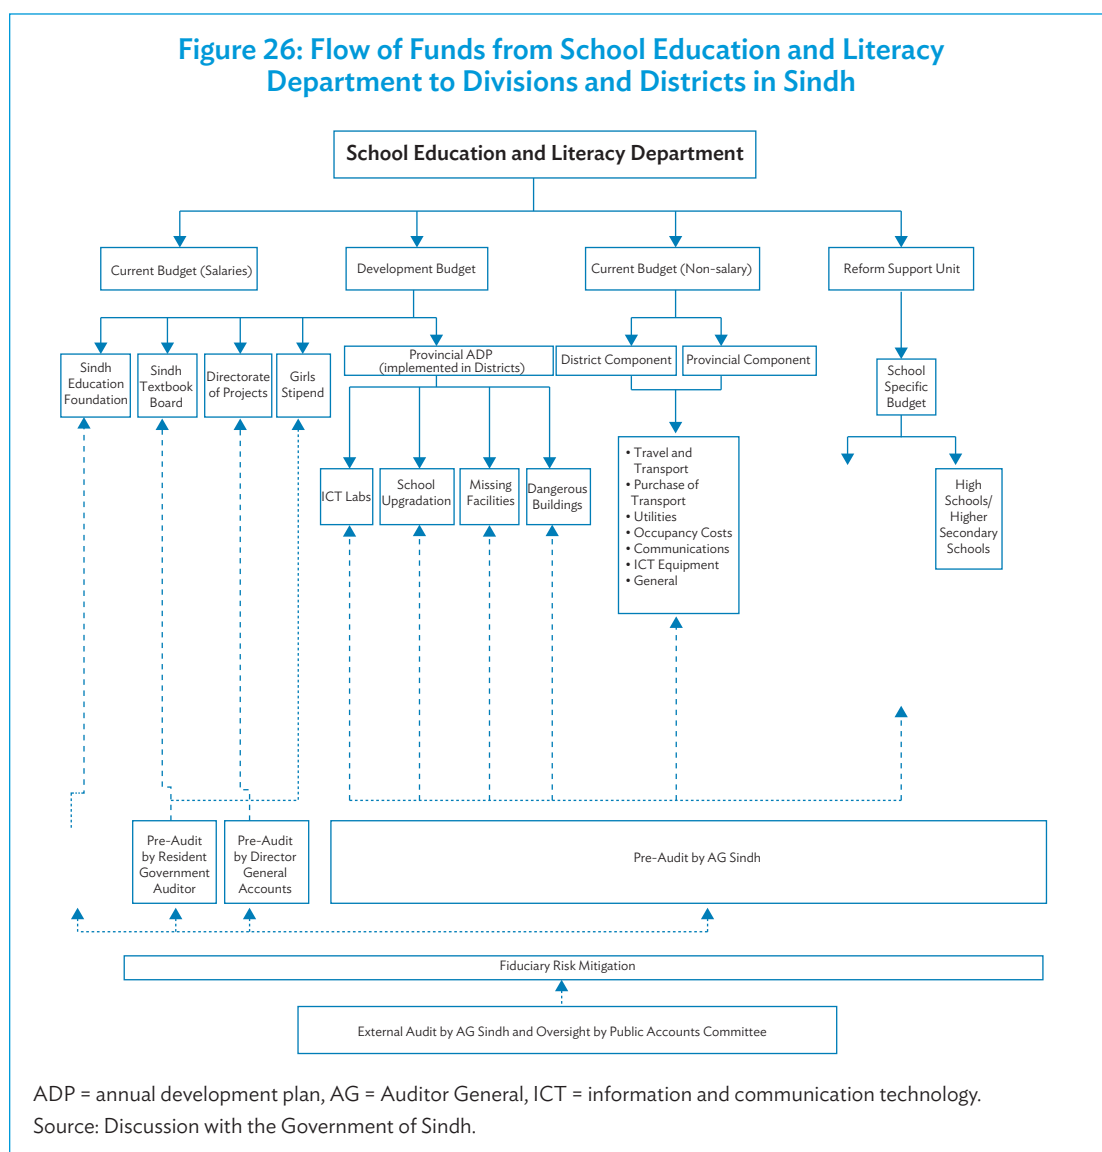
Figure 26: Flow of Funds from School Education and Literacy Department to Divisions and Districts in Sindh

School Education and Literacy Department

Current Budget (Salaries)

Development Budget

Current Budget (Non-salary)

Reform Support Unit

Sindh Education Foundation

Sindh Textbook Board

Directorate of Projects

Girls Stipend

Provincial ADP (implemented in Districts)

District Component

Provincial Component

School Specific Budget

ICT Labs

School Upgradation

Missing Facilities

Dangerous Buildings

• Travel and Transport
• Purchase of Transport
• Utilities
• Occupancy Costs
• Communications
• ICT Equipment
• General

High Schools/ Higher Secondary Schools

Pre-Audit by Resident Government Auditor

Pre-Audit by Director General Accounts

Pre-Audit by AG Sindh

Fiduciary Risk Mitigation

External Audit by AG Sindh and Oversight by Public Accounts Committee

ADP = annual development plan, AG = Auditor General, ICT = information and communication technology.
Source: Discussion with the Government of Sindh.